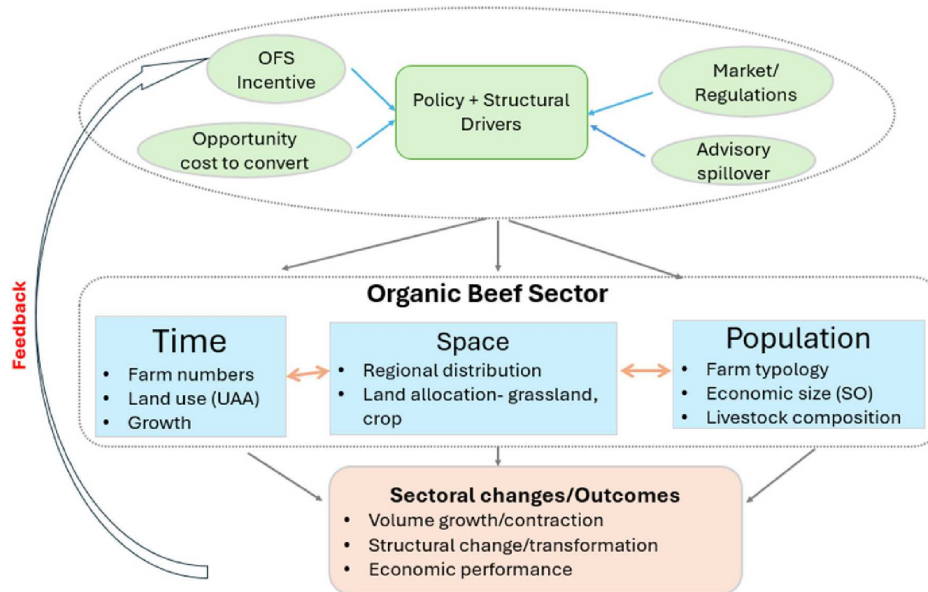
OFS Incentive

Opportunity cost to convert

Policy + Structural Drivers

Market/ Regulations

Advisory spillover

Feedback

Organic Beef Sector

Time
• Farm numbers
• Land use (UAA)
• Growth

Space
• Regional distribution
• Land allocation- grassland, crop

Population
• Farm typology
• Economic size (SO)
• Livestock composition

Sectoral changes/Outcomes
• Volume growth/contraction
• Structural change/transformation
• Economic performance